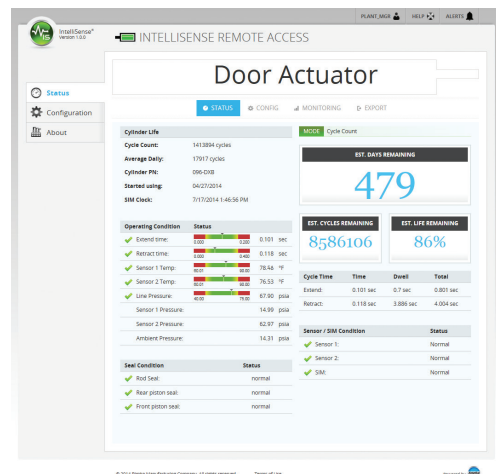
PLANT_MGR HELP ALERTS

IntelliSense Version 1.0.0

INTELLISENSE REMOTE ACCESS

Door Actuator

Status

Configuration

About

STATUS CONFIG MONITORING EXPORT

Cylinder Life

Cycle Count: 1413894 cycles

Average Daily: 17917 cycles

Cylinder PN: 096-DXB

Started using: 04/27/2014

SIM Clock: 7/17/2014 1:46:56 PM

MODE Cycle Count

EST. DAYS REMAINING

479

EST. CYCLES REMAINING

8586106

EST. LIFE REMAINING

86%

| Operating Condition | Status | | |
|---|---|---|---|
| Extend time: | 0.000 0.200 | 0.101 | sec |
| Retract time: | 0.000 0.400 | 0.118 | sec |
| Sensor 1 Temp: | 60.01 90.00 | 78.46 | °F |
| Sensor 2 Temp: | 60.01 90.00 | 76.53 | °F |
| Line Pressure: | 40.00 75.00 | 67.90 | psia |
| Sensor 1 Pressure: | | 14.99 | psia |
| Sensor 2 Pressure: | | 62.97 | psia |
| Ambient Pressure: | | 14.31 | psia |

| Cycle Time | Time | Dwell | Total |
|---|---|---|---|
| Extend: | 0.101 sec | 0.7 sec | 0.801 sec |
| Retract: | 0.118 sec | 3.886 sec | 4.004 sec |

| Sensor / SIM Condition | Status |
|---|---|
| Sensor 1: | Normal |
| Sensor 2: | Normal |
| SIM: | Normal |

| Seal Condition | Status |
|---|---|
| Rod Seal: | normal |
| Rear piston seal: | normal |
| Front piston seal: | normal |

© 2014 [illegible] All rights reserved. Terms of Use